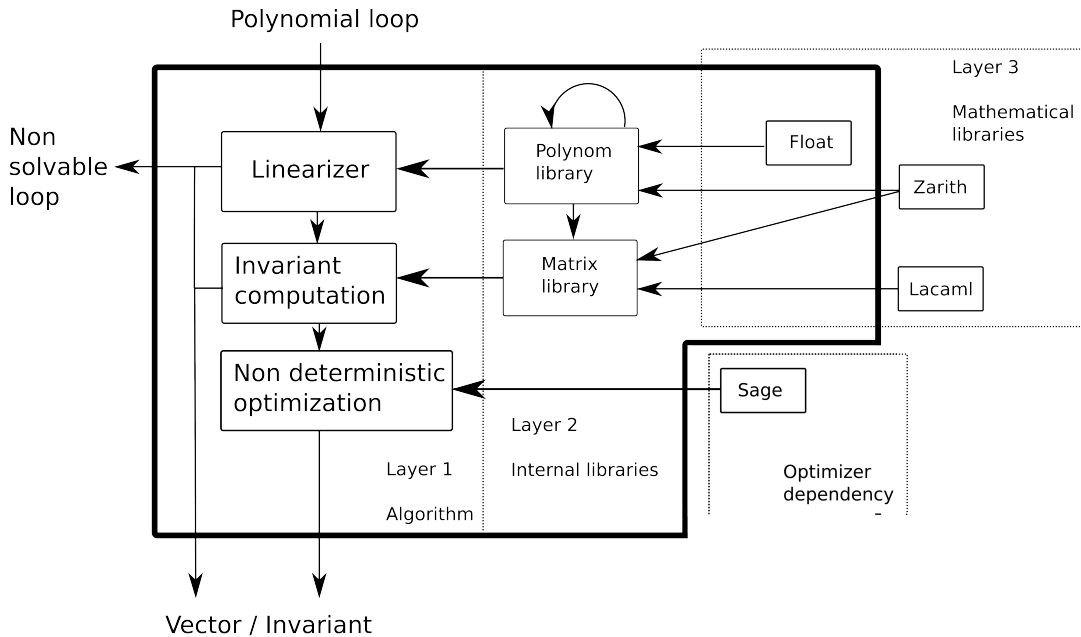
Polynomial loop

Non solvable loop

Linearizer

Invariant computation

Non deterministic optimization

Polynom library

Matrix library

Float

Zarith

Lacaml

Sage

Layer 3

Mathematical libraries

Layer 2

Internal libraries

Layer 1

Algorithm

Optimizer dependency

Vector / Invariant